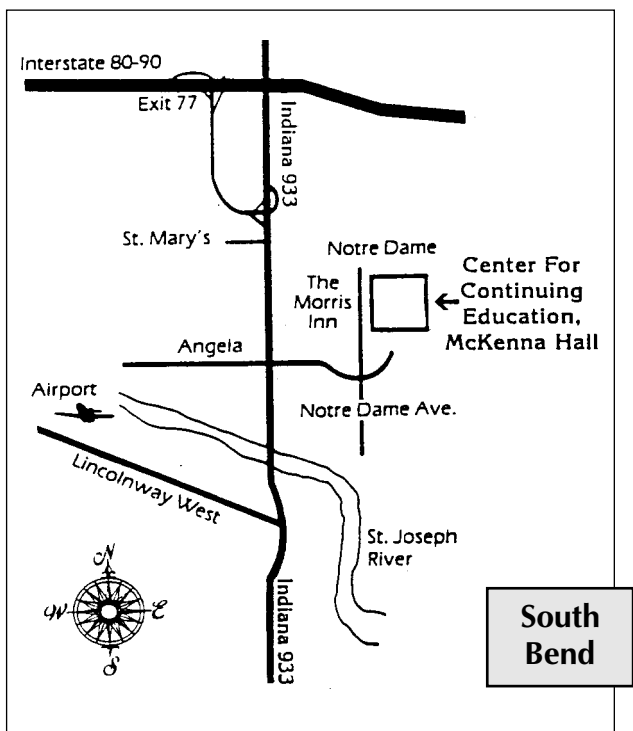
Interstate 80-90

Exit 77

Indiana 933

St. Mary's

Notre Dame

The Morris Inn

Center For Continuing Education, McKenna Hall

Angela

Airport

Notre Dame Ave.

Lincolnway West

St. Joseph River

N
W
E
S

Indiana 933

South Bend